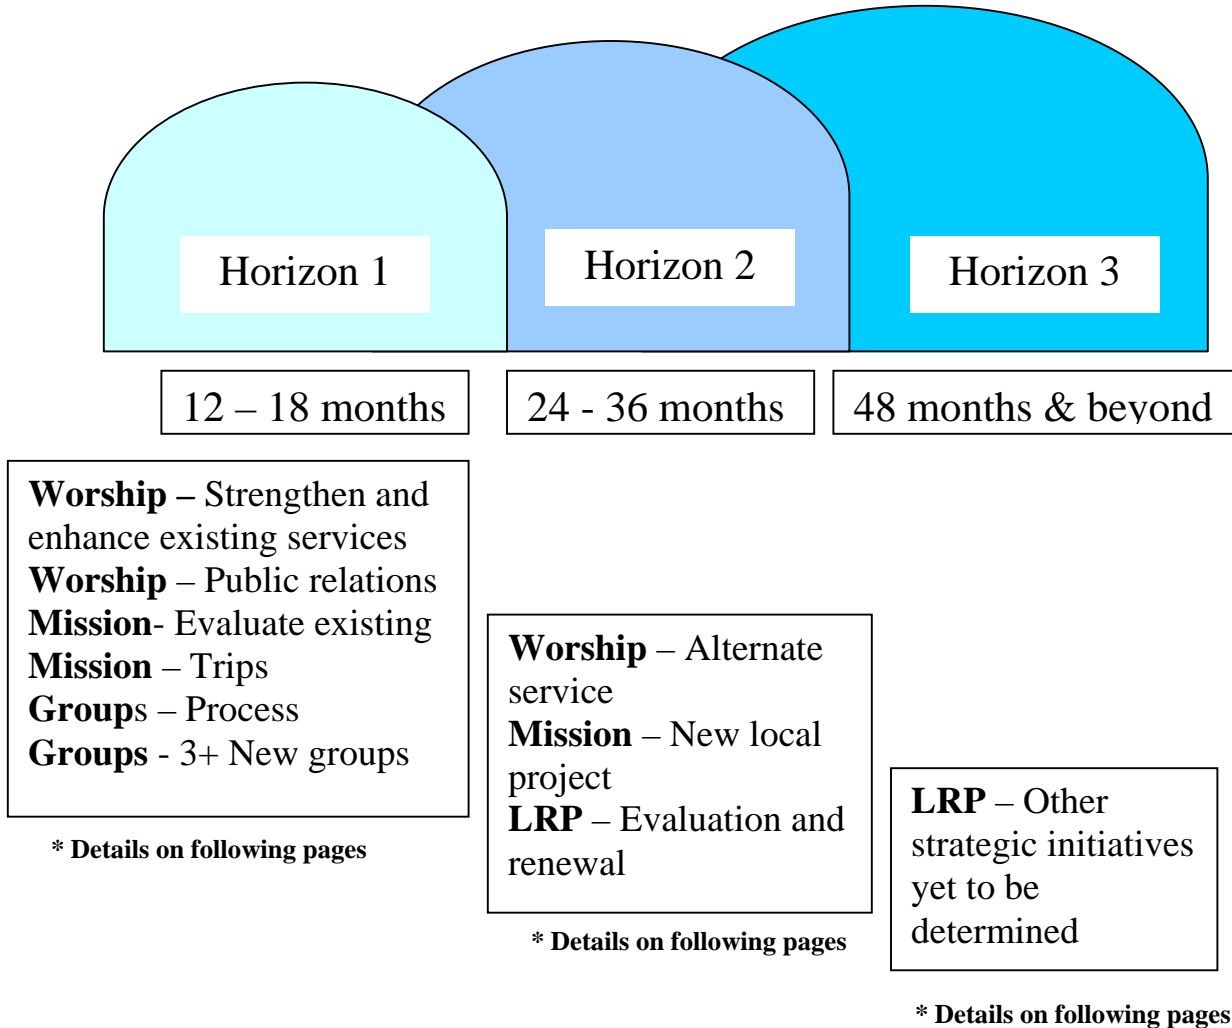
Horizon 1

Horizon 2

Horizon 3

12 – 18 months

24 - 36 months

48 months & beyond

**Worship –** Strengthen and enhance existing services
**Worship** – Public relations
**Mission**- Evaluate existing
**Mission** – Trips
**Group**s – Process
**Groups** - 3+ New groups

**\* Details on following pages**

**Worship** – Alternate service
**Mission** – New local project
**LRP** – Evaluation and renewal

**\* Details on following pages**

**LRP** – Other strategic initiatives yet to be determined

**\* Details on following pages**